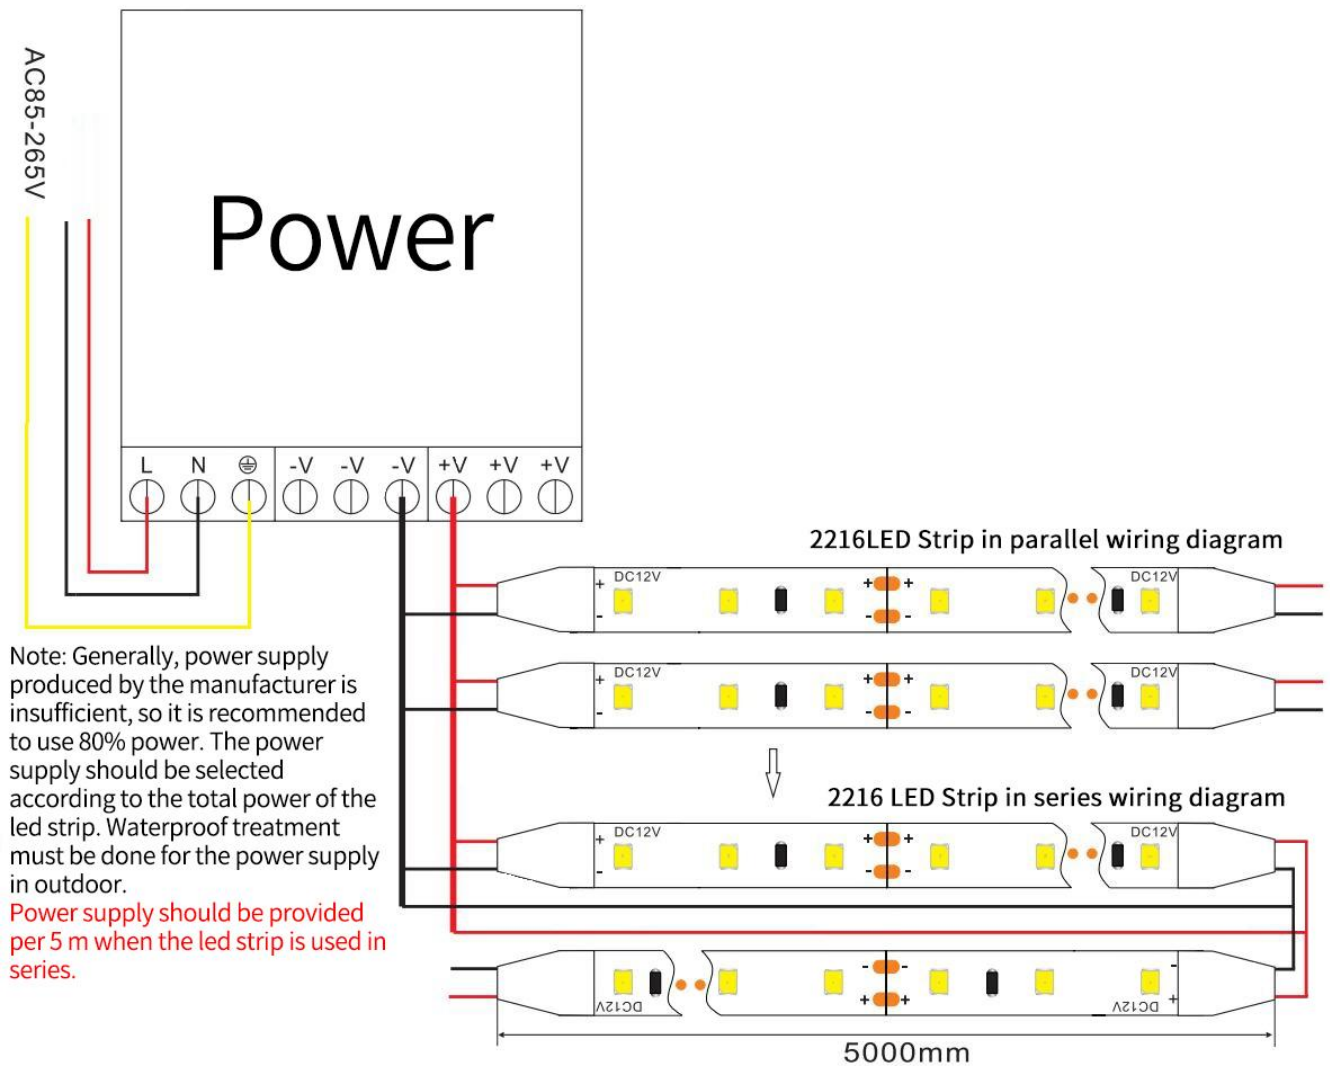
AC85-265V

Power

L N ⏚ -V -V -V +V +V +V

2216LED Strip in parallel wiring diagram

+ DC12V - + + - - DC12V

+ DC12V - + + - - DC12V

2216 LED Strip in series wiring diagram

+ DC12V - + + - - DC12V

DC12V - - + + DC12V +

5000mm

Note: Generally, power supply produced by the manufacturer is insufficient, so it is recommended to use 80% power. The power supply should be selected according to the total power of the led strip. Waterproof treatment must be done for the power supply in outdoor.

Power supply should be provided per 5 m when the led strip is used in series.